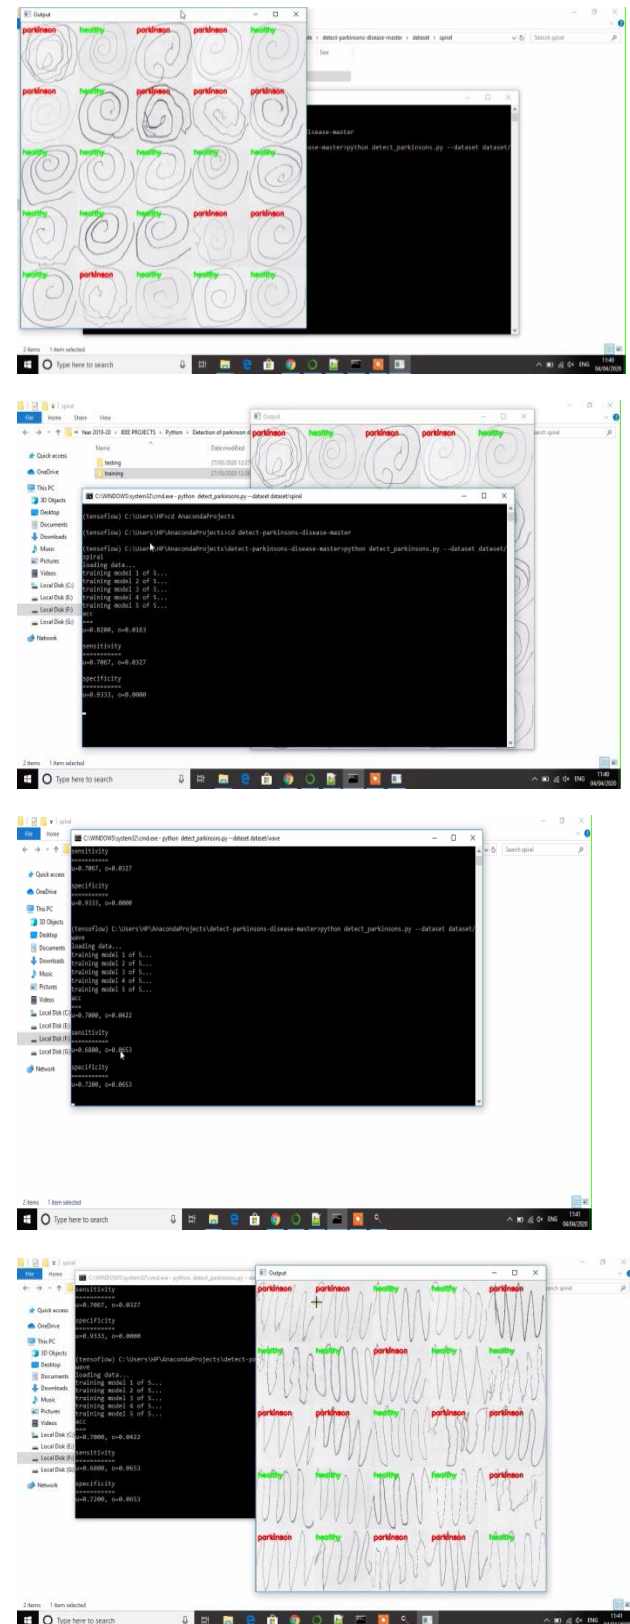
Output

parkinson healthy parkinson parkinson healthy
parkinson healthy parkinson parkinson parkinson
healthy healthy healthy healthy healthy
healthy healthy healthy parkinson parkinson
healthy parkinson healthy healthy healthy

detect-parkinsons-disease-master > dataset > spiral

Search spiral

disease-master
ase-master>python detect_parkinsons.py --dataset dataset/

2 items 1 item selected

Type here to search

ENG 11:40 04/04/2020

spiral

File Home Share View

Year 2019-20 > IEEE PROJECTS > Python > Detection of parkinson d

Quick access
OneDrive
This PC
3D Objects
Desktop
Documents
Downloads
Music
Pictures
Videos
Local Disk (C:)
Local Disk (E:)
Local Disk (F:)
Local Disk (G:)
Network

Name Date modified
testing 27/03/2020 12:27
training 27/03/2020 12:28

Output
parkinson healthy parkinson parkinson healthy

C:\WINDOWS\system32\cmd.exe - python detect_parkinsons.py --dataset dataset/spiral

(tensoflow) C:\Users\HP>cd AnacondaProjects

(tensoflow) C:\Users\HP\AnacondaProjects>cd detect-parkinsons-disease-master

(tensoflow) C:\Users\HP\AnacondaProjects\detect-parkinsons-disease-master>python detect_parkinsons.py --dataset dataset/spiral
loading data...
training model 1 of 5...
training model 2 of 5...
training model 3 of 5...
training model 4 of 5...
training model 5 of 5...
acc
===
u=0.8200, o=0.0163

sensitivity
===========
u=0.7067, o=0.0327

specificity
===========
u=0.9333, o=0.0000

2 items 1 item selected

Type here to search

ENG 11:40 04/04/2020

C:\WINDOWS\system32\cmd.exe - python detect_parkinsons.py --dataset dataset/wave

sensitivity
===========
u=0.7067, o=0.0327

specificity
===========
u=0.9333, o=0.0000

(tensoflow) C:\Users\HP\AnacondaProjects\detect-parkinsons-disease-master>python detect_parkinsons.py --dataset dataset/wave
loading data...
training model 1 of 5...
training model 2 of 5...
training model 3 of 5...
training model 4 of 5...
training model 5 of 5...
acc
===
u=0.7000, o=0.0422

sensitivity
===========
u=0.6800, o=0.0653

specificity
===========
u=0.7200, o=0.0653

Search spiral

2 items 1 item selected

Type here to search

ENG 11:41 04/04/2020

C:\WINDOWS\system32\cmd.exe - python detect_parkinsons.py

sensitivity
u=0.7067, o=0.0327

specificity
u=0.9333, o=0.0000

(tensoflow) C:\Users\HP\AnacondaProjects\detect-p
wave
loading data...
training model 1 of 5...
training model 2 of 5...
training model 3 of 5...
training model 4 of 5...
training model 5 of 5...
acc
===
u=0.7000, o=0.0422

sensitivity
u=0.6800, o=0.0653

specificity
u=0.7200, o=0.0653

Output

parkinson parkinson healthy healthy parkinson
healthy healthy parkinson parkinson healthy
parkinson parkinson healthy parkinson parkinson
healthy healthy parkinson healthy parkinson
parkinson healthy parkinson parkinson healthy

2 items 1 item selected

Type here to search

ENG 11:41